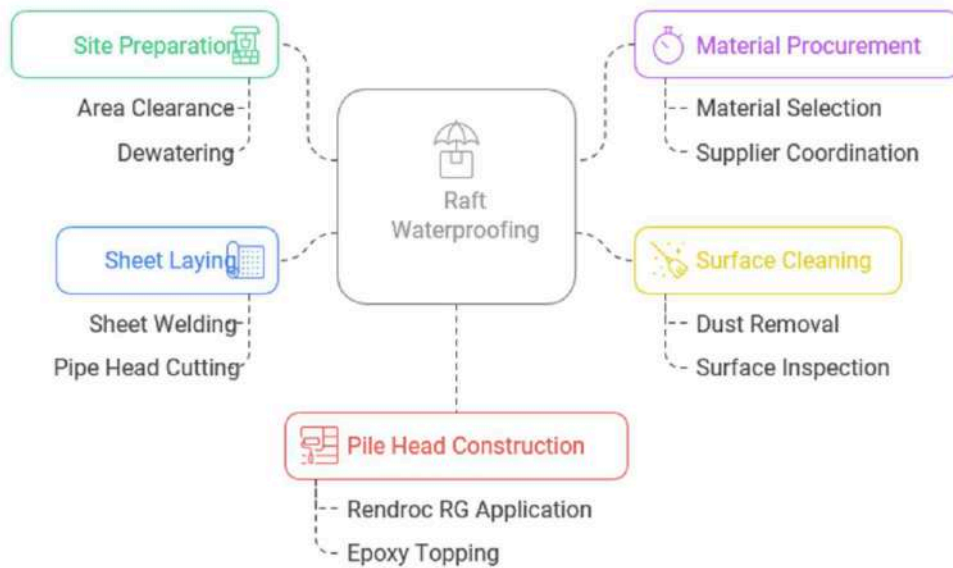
Raft Waterproofing

Site Preparation
Area Clearance
Dewatering

Material Procurement
Material Selection
Supplier Coordination

Sheet Laying
Sheet Welding
Pipe Head Cutting

Surface Cleaning
Dust Removal
Surface Inspection

Pile Head Construction
Rendroc RG Application
Epoxy Topping